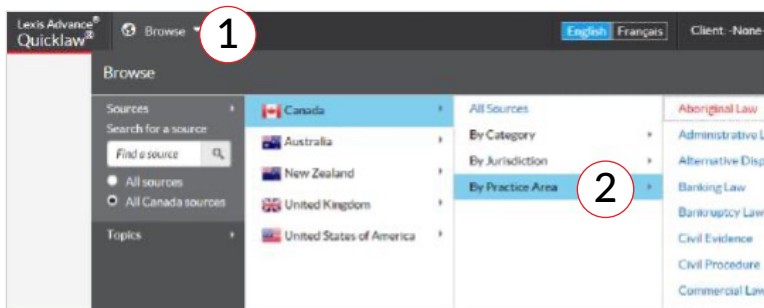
Lexis Advance®
Quicklaw®

Browse

1

English Français

Client -None-

Browse

Sources
Search for a source
Find a source
All sources
All Canada sources

Topics

Canada
Australia
New Zealand
United Kingdom
United States of America

All Sources
By Category
By Jurisdiction
By Practice Area

2

Aboriginal Law
Administrative L
Alternative Disp
Banking Law
Bankruptcy Law
Civil Evidence
Civil Procedure
Commercial Law